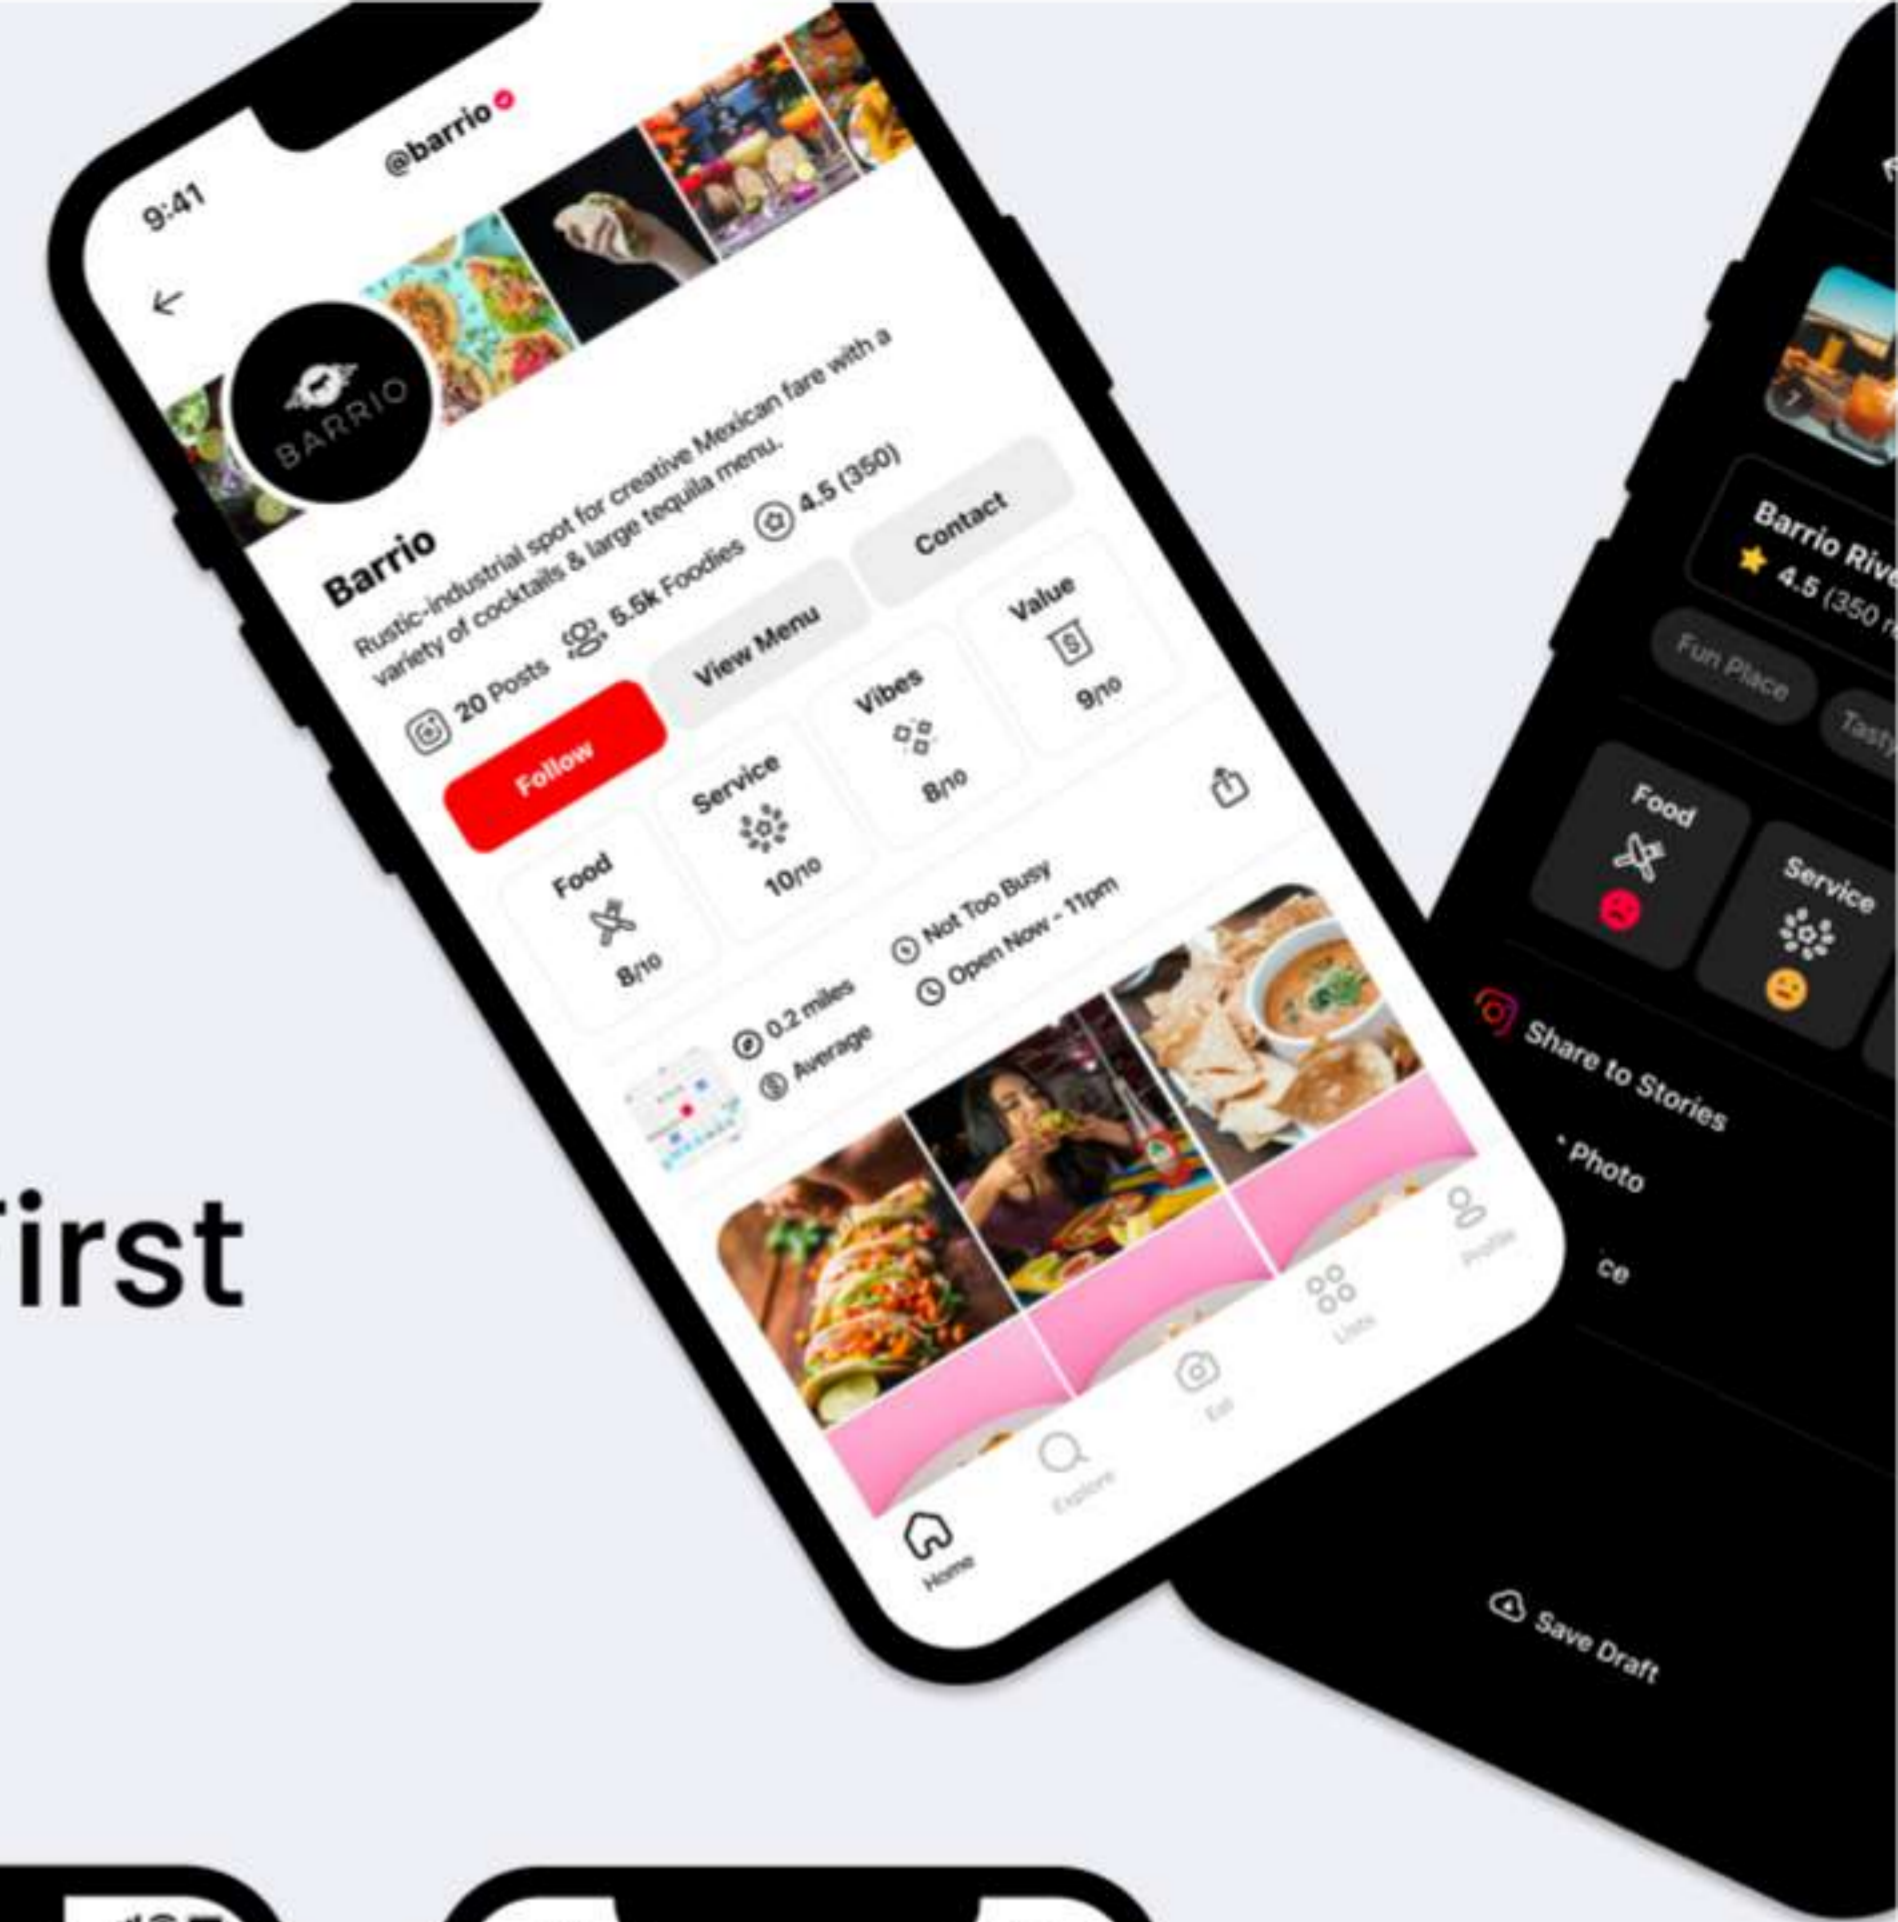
9:41
@barrio

BARRIO

Barrio
Rustic-industrial spot for creative Mexican fare with a variety of cocktails & large tequila menu.

20 Posts
5.5k Foodies
4.5 (350)

Follow
View Menu
Contact

Food
8/10

Service
10/10

Vibes
8/10

Value
9/10

0.2 miles
Average
Not Too Busy
Open Now - 11pm

Home
Explore
Eat
Lists
Profile

irst

Barrio Riv
4.5 (350 r

Fun Place
Tasty

Food
Service

Share to Stories
• Photo
ce

Save Draft